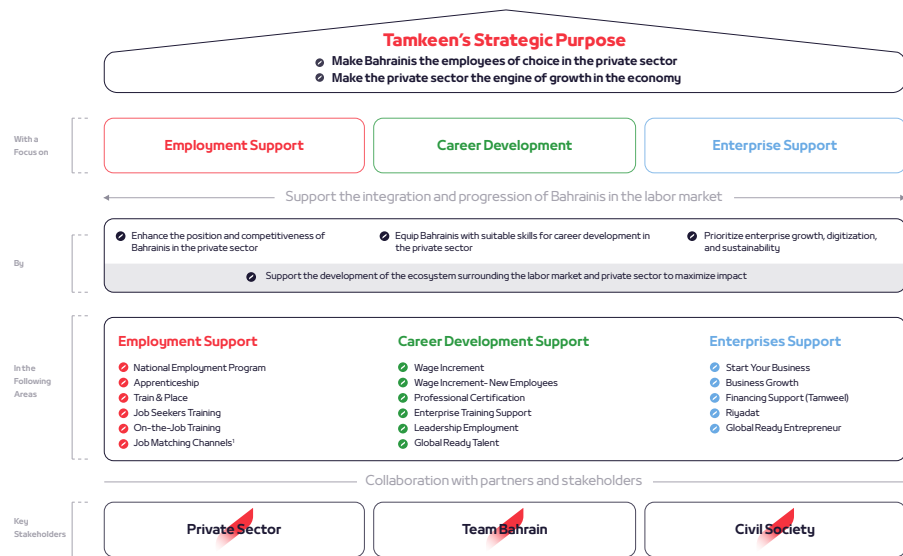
Tamkeen's Strategic Purpose

Make Bahrainis the employees of choice in the private sector

Make the private sector the engine of growth in the economy

With a Focus on

Employment Support

Career Development

Enterprise Support

Support the integration and progression of Bahrainis in the labor market

By

Enhance the position and competitiveness of Bahrainis in the private sector

Equip Bahrainis with suitable skills for career development in the private sector

Prioritize enterprise growth, digitization, and sustainability

Support the development of the ecosystem surrounding the labor market and private sector to maximize impact

In the Following Areas

Employment Support

National Employment Program

Apprenticeship

Train & Place

Job Seekers Training

On-the-Job Training

Job Matching Channels¹

Career Development Support

Wage Increment

Wage Increment- New Employees

Professional Certification

Enterprise Training Support

Leadership Employment

Global Ready Talent

Enterprises Support

Start Your Business

Business Growth

Financing Support (Tamweel)

Riyadat

Global Ready Entrepreneur

Collaboration with partners and stakeholders

Key Stakeholders

Private Sector

Team Bahrain

Civil Society